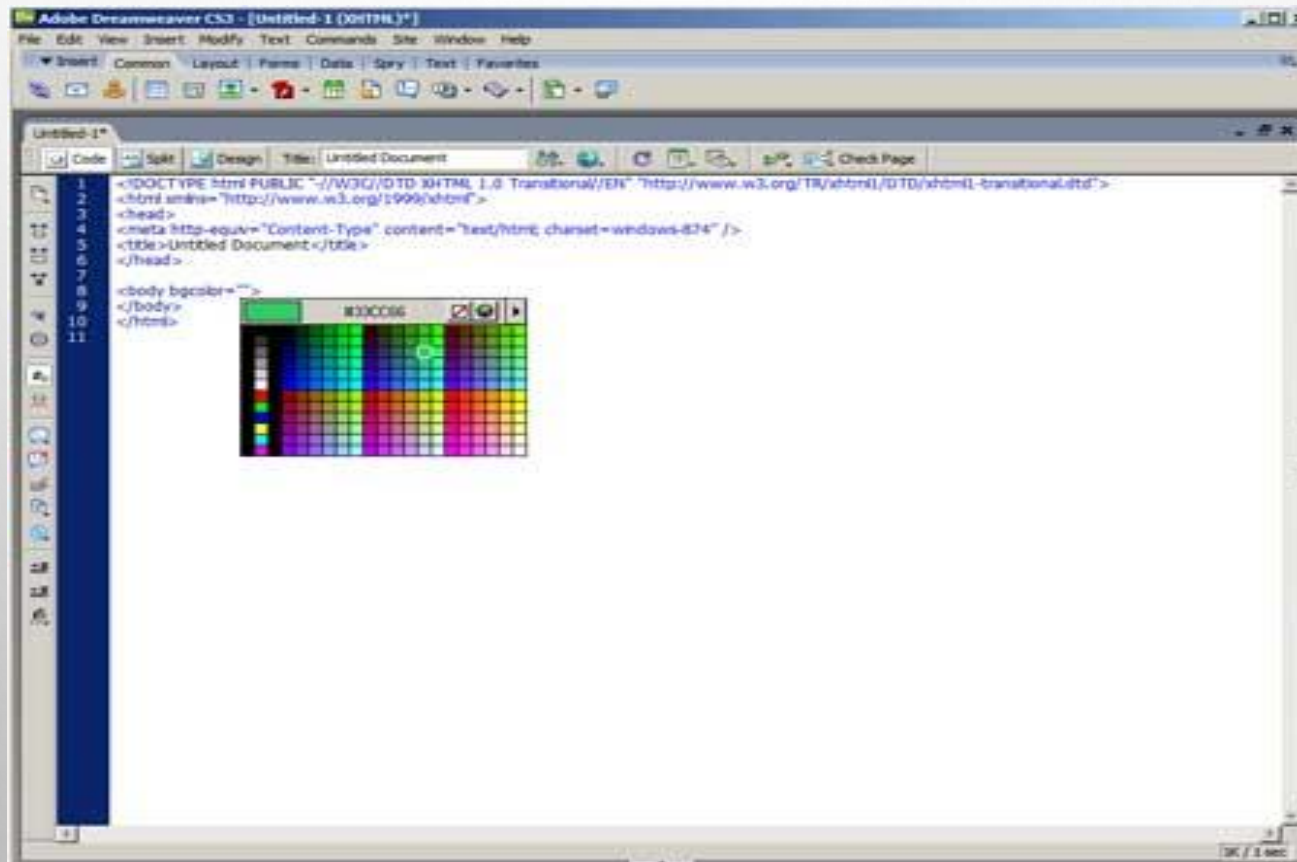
Adobe Dreamweaver CS3 - [Untitled-1 (XHTML)*]

File Edit View Insert Modify Text Commands Site Window Help

▼ Insert Common Layout Forms Data Spry Text Favorites

Untitled-1*

Code Split Design Title: Untitled Document

Check Page

1 <!DOCTYPE html PUBLIC "-//W3C//DTD XHTML 1.0 Transitional//EN" "http://www.w3.org/TR/xhtml1/DTD/xhtml1-transitional.dtd">
2 <html xmlns="http://www.w3.org/1999/xhtml">
3 <head>
4 <meta http-equiv="Content-Type" content="text/html; charset=windows-874" />
5 <title>Untitled Document</title>
6 </head>
7
8 <body bgcolor="">
9 </body>
10 </html>
11

#33CC66

3K / 1 sec